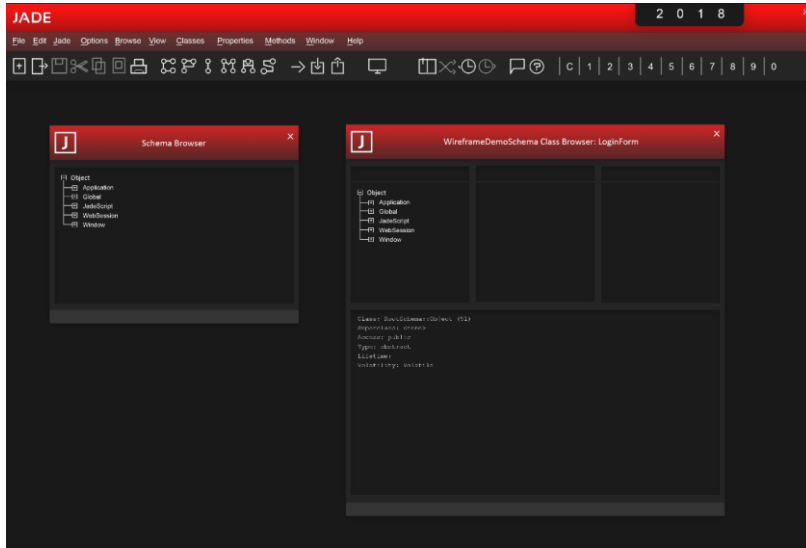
JADE

2 0 1 8

File Edit Jade Options Browse View Classes Properties Methods Window Help

C | 1 | 2 | 3 | 4 | 5 | 6 | 7 | 8 | 9 | 0

J Schema Browser

Object
Application
Global
JadeScript
WebSession
Window

J WireframeDemoSchema Class Browser: LoginForm

Object
Application
Global
JadeScript
WebSession
Window

Class: RootSchema::Object (51)
Superclass: <none>
Access: public
Type: abstract
Lifetime:
Volatility: volatile